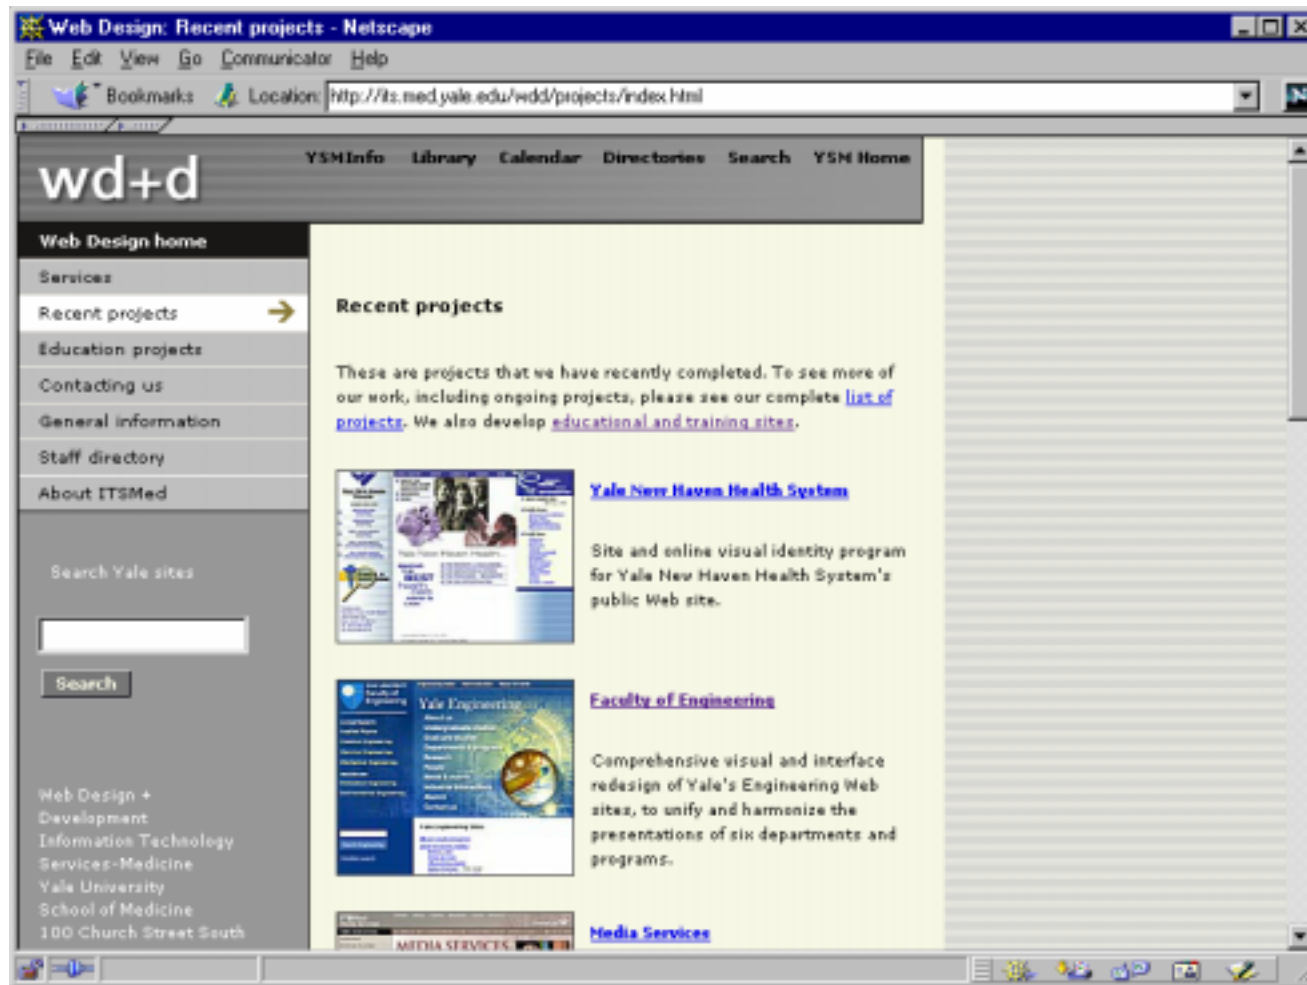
Web Design: Recent projects - Netscape

File Edit View Go Communicator Help

Bookmarks Location: http://its.med.yale.edu/wdd/projects/index.html

wd+d

YSMInfo Library Calendar Directories Search YSM Home

Web Design home
Services
Recent projects
Education projects
Contacting us
General information
Staff directory
About ITSMed

Search Yale sites

Search

Web Design + Development
Information Technology Services-Medicine
Yale University
School of Medicine
100 Church Street South

Recent projects

These are projects that we have recently completed. To see more of our work, including ongoing projects, please see our complete list of projects. We also develop educational and training sites.

Yale New Haven Health System

Site and online visual identity program for Yale New Haven Health System's public Web site.

Faculty of Engineering

Comprehensive visual and interface redesign of Yale's Engineering Web sites, to unify and harmonize the presentations of six departments and programs.

Media Services